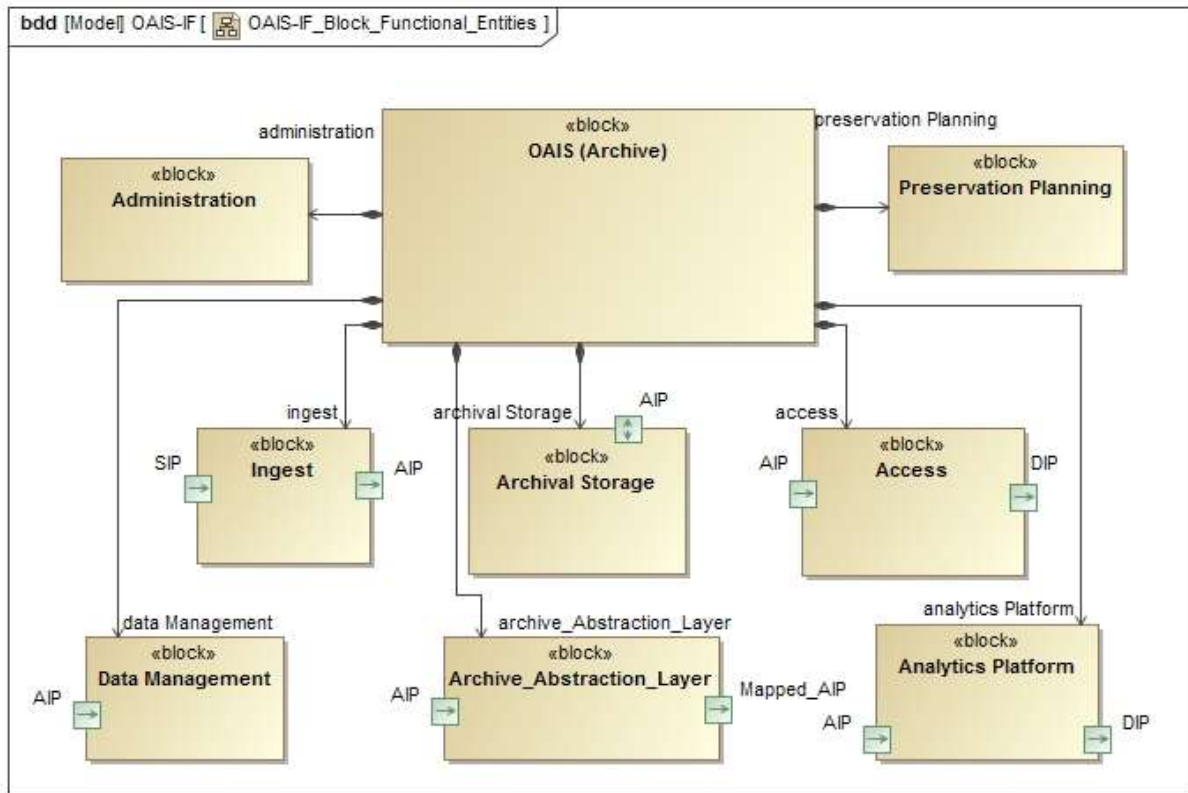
bdd [Model] OAIS-IF [ OAIS-IF_Block_Functional_Entities ]

administration

«block»
OAIS (Archive)

preservation Planning

«block»
Administration

«block»
Preservation Planning

ingest

archival Storage

AIP

access

SIP

«block»
Ingest

AIP

«block»
Archival Storage

AIP

«block»
Access

DIP

data Management

archive_Abstraction_Layer

analytics Platform

«block»
Data Management

AIP

AIP

«block»
Archive_Abstraction_Layer

Mapped_AIP

«block»
Analytics Platform

AIP

DIP